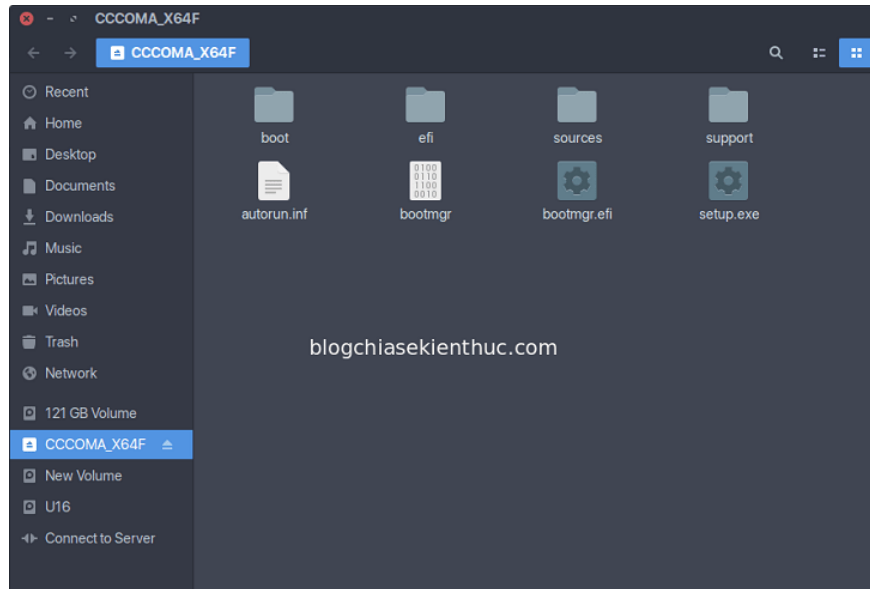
CCCOMA_X64F

CCCOMA_X64F

Recent
Home
Desktop
Documents
Downloads
Music
Pictures
Videos
Trash
Network
121 GB Volume
CCCOMA_X64F
New Volume
U16
Connect to Server

boot
efi
sources
support
autorun.inf
0100 0110 1100 0010
bootmgr
bootmgr.efi
setup.exe

blogchiasekienthuc.com